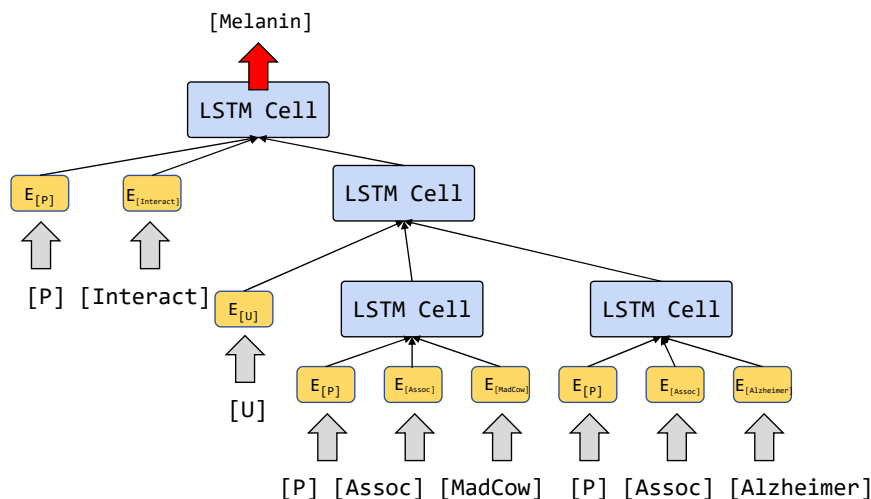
[Melanin]

LSTM Cell

$E_{[P]}$ $E_{[Interact]}$

LSTM Cell

[P] [Interact]

$E_{[U]}$

LSTM Cell

LSTM Cell

[U]

$E_{[P]}$ $E_{[Assoc]}$ $E_{[MadCow]}$ $E_{[P]}$ $E_{[Assoc]}$ $E_{[Alzheimer]}$

[P] [Assoc] [MadCow] [P] [Assoc] [Alzheimer]